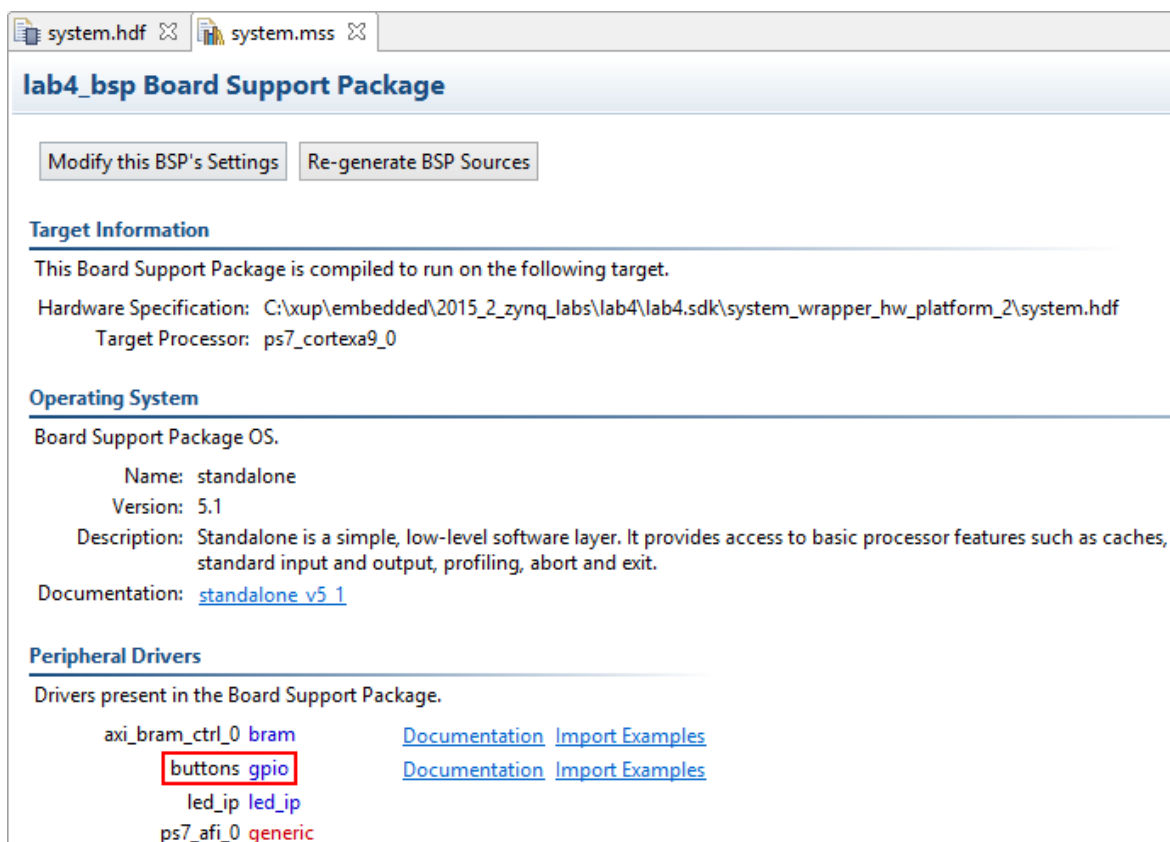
system.hdf ☒ system.mss ☒

lab4_bsp Board Support Package

Modify this BSP's Settings Re-generate BSP Sources

Target Information

This Board Support Package is compiled to run on the following target.

Hardware Specification: C:\xup\embedded\2015_2_zynq_labs\lab4\lab4.sdk\system_wrapper_hw_platform_2\system.hdf
Target Processor: ps7_cortexa9_0

Operating System

Board Support Package OS.

Name: standalone
Version: 5.1
Description: Standalone is a simple, low-level software layer. It provides access to basic processor features such as caches, standard input and output, profiling, abort and exit.
Documentation: standalone_v5_1

Peripheral Drivers

Drivers present in the Board Support Package.

axi_bram_ctrl_0 bram Documentation Import Examples
buttons gpio Documentation Import Examples
led_ip led_ip
ps7_afi_0 generic